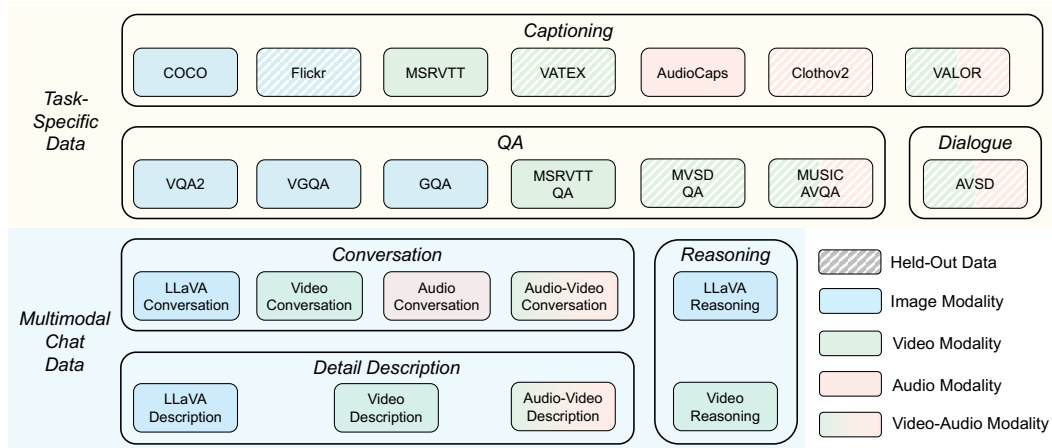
Task-Specific Data

Captioning

COCO

Flickr

MSRVTT

VATEX

AudioCaps

Clothov2

VALOR

QA

VQA2

VGQA

GQA

MSRVTT QA

MVSD QA

MUSIC AVQA

Dialogue

AVSD

Multimodal Chat Data

Conversation

LLaVA Conversation

Video Conversation

Audio Conversation

Audio-Video Conversation

Reasoning

LLaVA Reasoning

Video Reasoning

Detail Description

LLaVA Description

Video Description

Audio-Video Description

Held-Out Data

Image Modality

Video Modality

Audio Modality

Video-Audio Modality